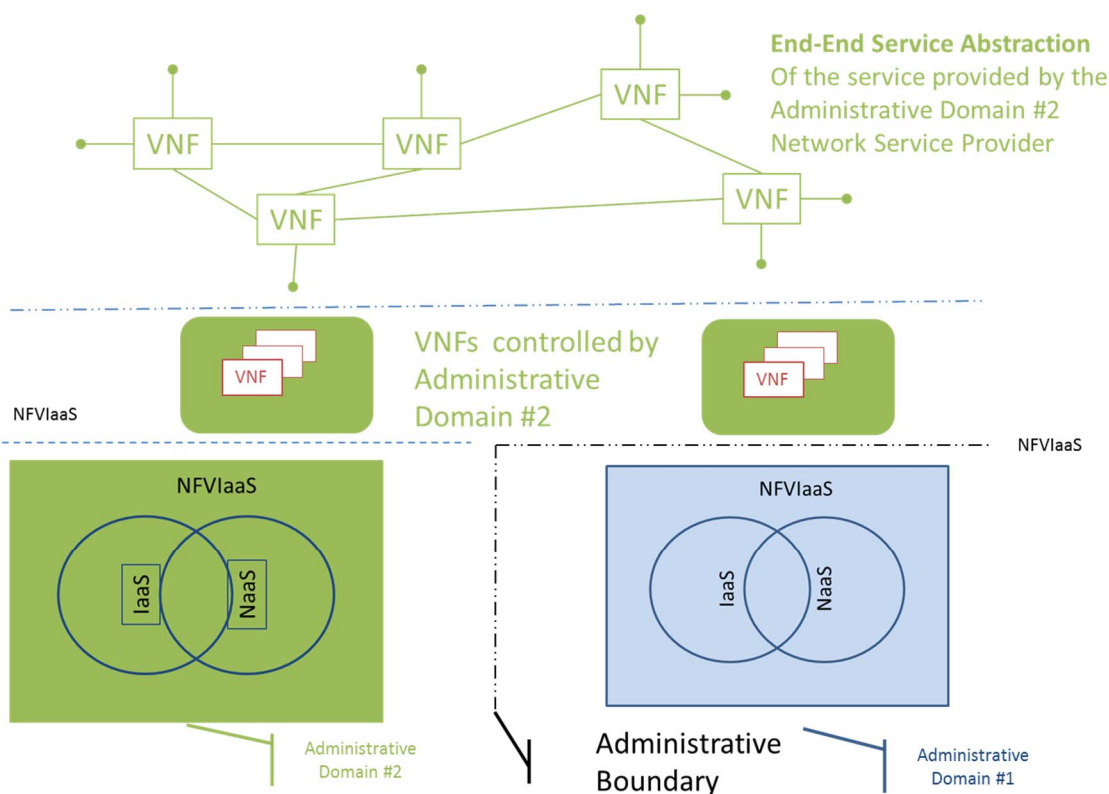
End-End Service Abstraction
Of the service provided by the Administrative Domain #2 Network Service Provider

VNF
VNF
VNF
VNF
VNF

VNF
VNFs controlled by Administrative Domain #2
VNF

NFVIaaS

NFVIaaS

NFVIaaS
IaaS
NaaS

NFVIaaS
IaaS
NaaS

Administrative Domain #2

Administrative Boundary

Administrative Domain #1